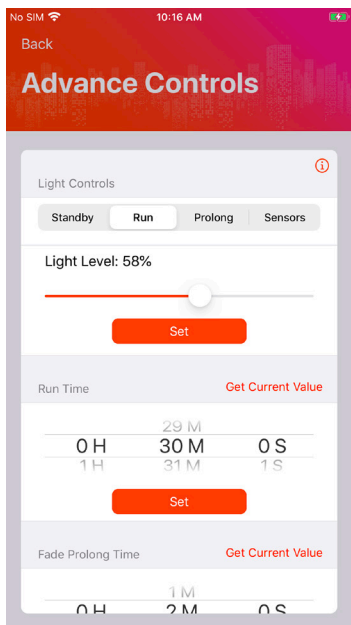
No SIM 10:16 AM

Back

Advance Controls

Light Controls

Standby | Run | Prolong | Sensors

Light Level: 58%

Set

Run Time

Get Current Value

29 M
0 H 30 M 0 S
1 H 31 M 1 S

Set

Fade Prolong Time

Get Current Value

1 M
0 H 2 M 0 S